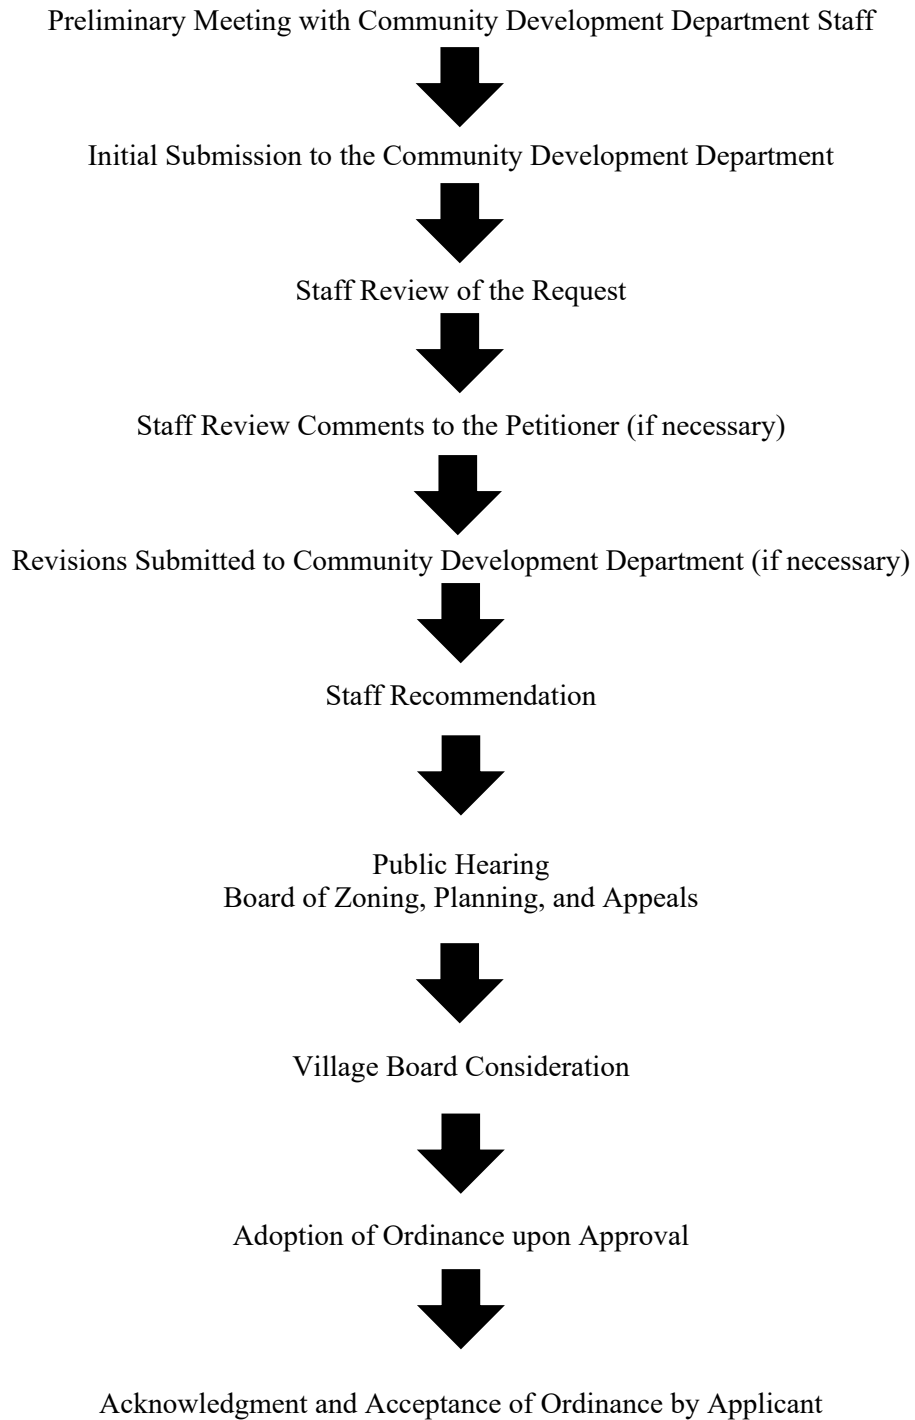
Preliminary Meeting with Community Development Department Staff

Initial Submission to the Community Development Department

Staff Review of the Request

Staff Review Comments to the Petitioner (if necessary)

Revisions Submitted to Community Development Department (if necessary)

Staff Recommendation

Public Hearing
Board of Zoning, Planning, and Appeals

Village Board Consideration

Adoption of Ordinance upon Approval

Acknowledgment and Acceptance of Ordinance by Applicant